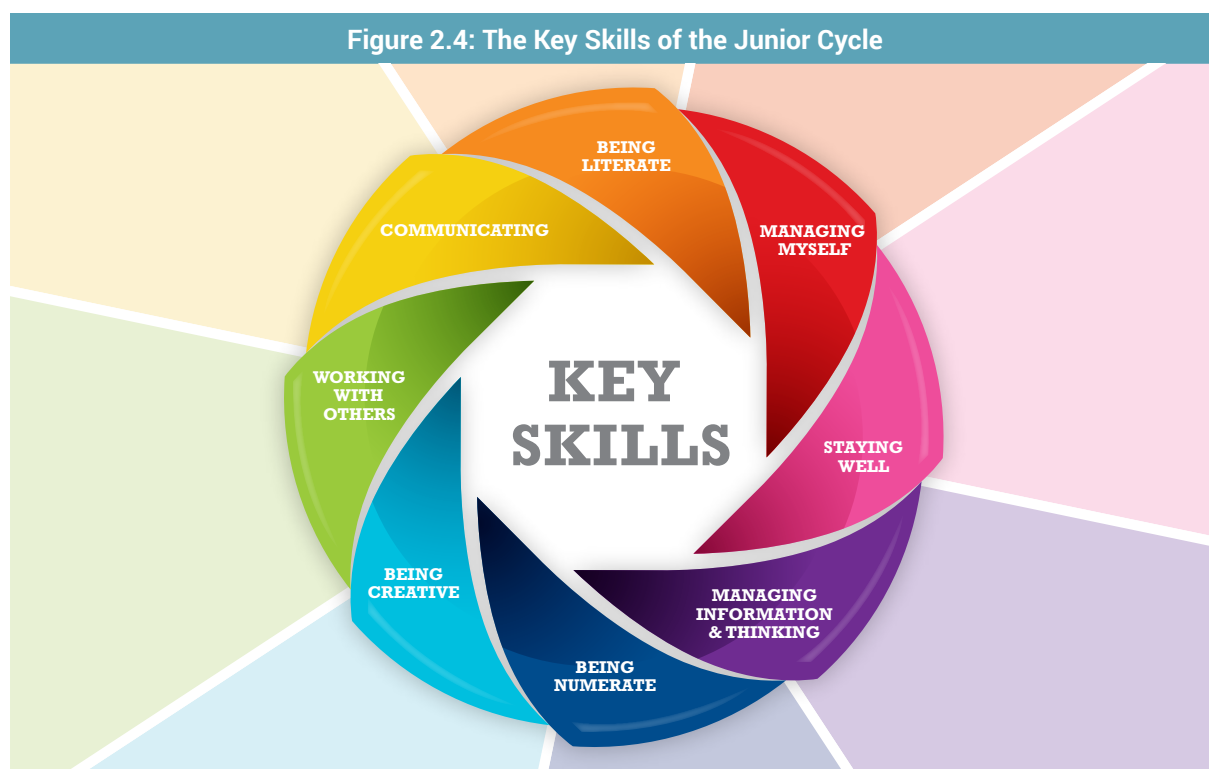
Figure 2.4: The Key Skills of the Junior Cycle

BEING LITERATE

MANAGING MYSELF

STAYING WELL

MANAGING INFORMATION & THINKING

BEING NUMERATE

BEING CREATIVE

WORKING WITH OTHERS

COMMUNICATING

KEY SKILLS